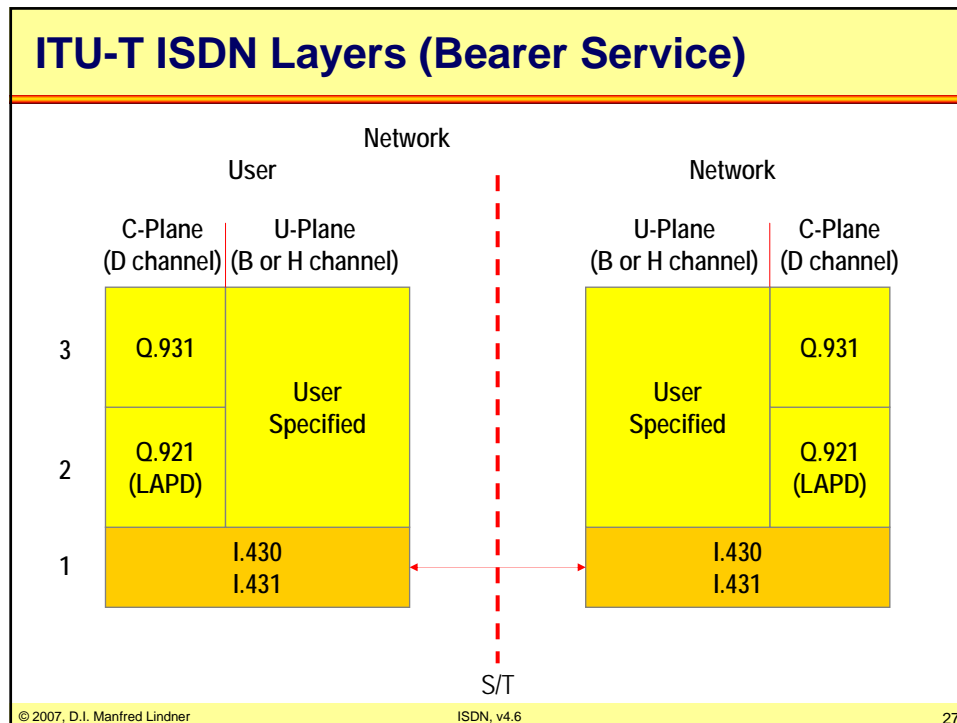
ITU-T ISDN Layers (Bearer Service)

Network

User

Network

C-Plane (D channel)

U-Plane (B or H channel)

U-Plane (B or H channel)

C-Plane (D channel)

3

Q.931

User Specified

User Specified

Q.931

2

Q.921 (LAPD)

Q.921 (LAPD)

1

I.430
I.431

I.430
I.431

S/T

© 2007, D.I. Manfred Lindner

ISDN, v4.6

27